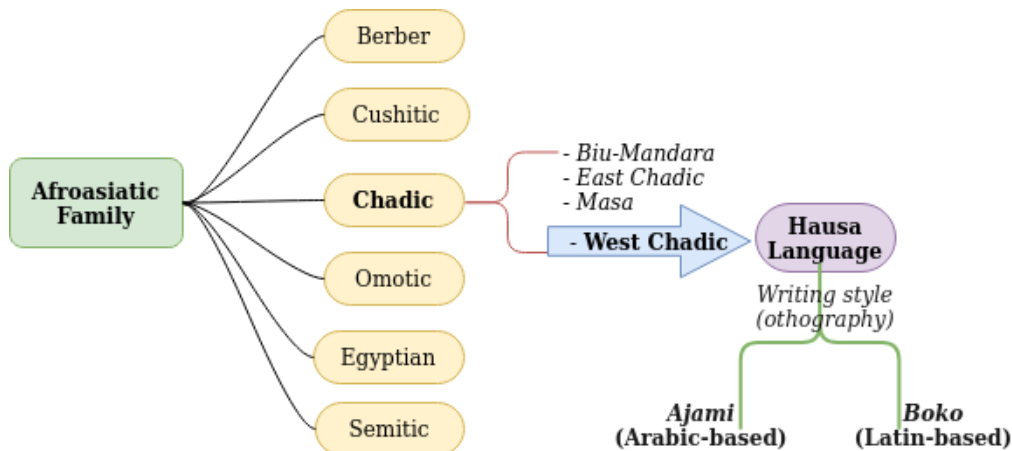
Afroasiatic Family

Berber

Cushitic

Chadic

Omotic

Egyptian

Semitic

- Biu-Mandara
- East Chadic
- Masa

- West Chadic

Hausa Language

Writing style (othography)

Ajami (Arabic-based)

Boko (Latin-based)